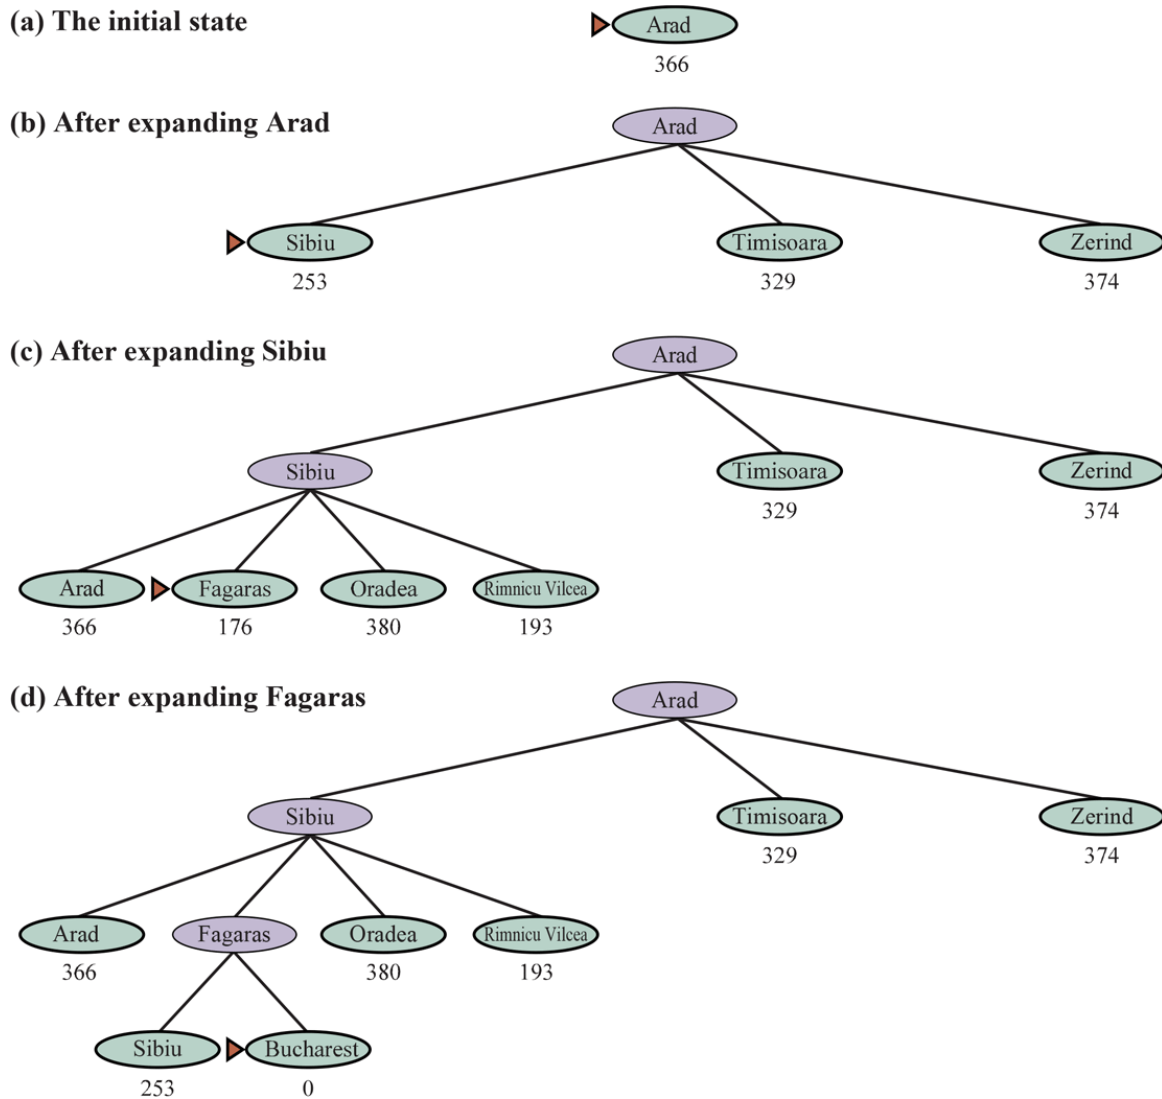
(a) The initial state

Arad
366

(b) After expanding Arad

Arad

Sibiu
253

Timisoara
329

Zerind
374

(c) After expanding Sibiu

Arad

Sibiu

Timisoara
329

Zerind
374

Arad
366

Fagaras
176

Oradea
380

Rimnicu Vilcea
193

(d) After expanding Fagaras

Arad

Sibiu

Timisoara
329

Zerind
374

Arad
366

Fagaras

Oradea
380

Rimnicu Vilcea
193

Sibiu
253

Bucharest
0